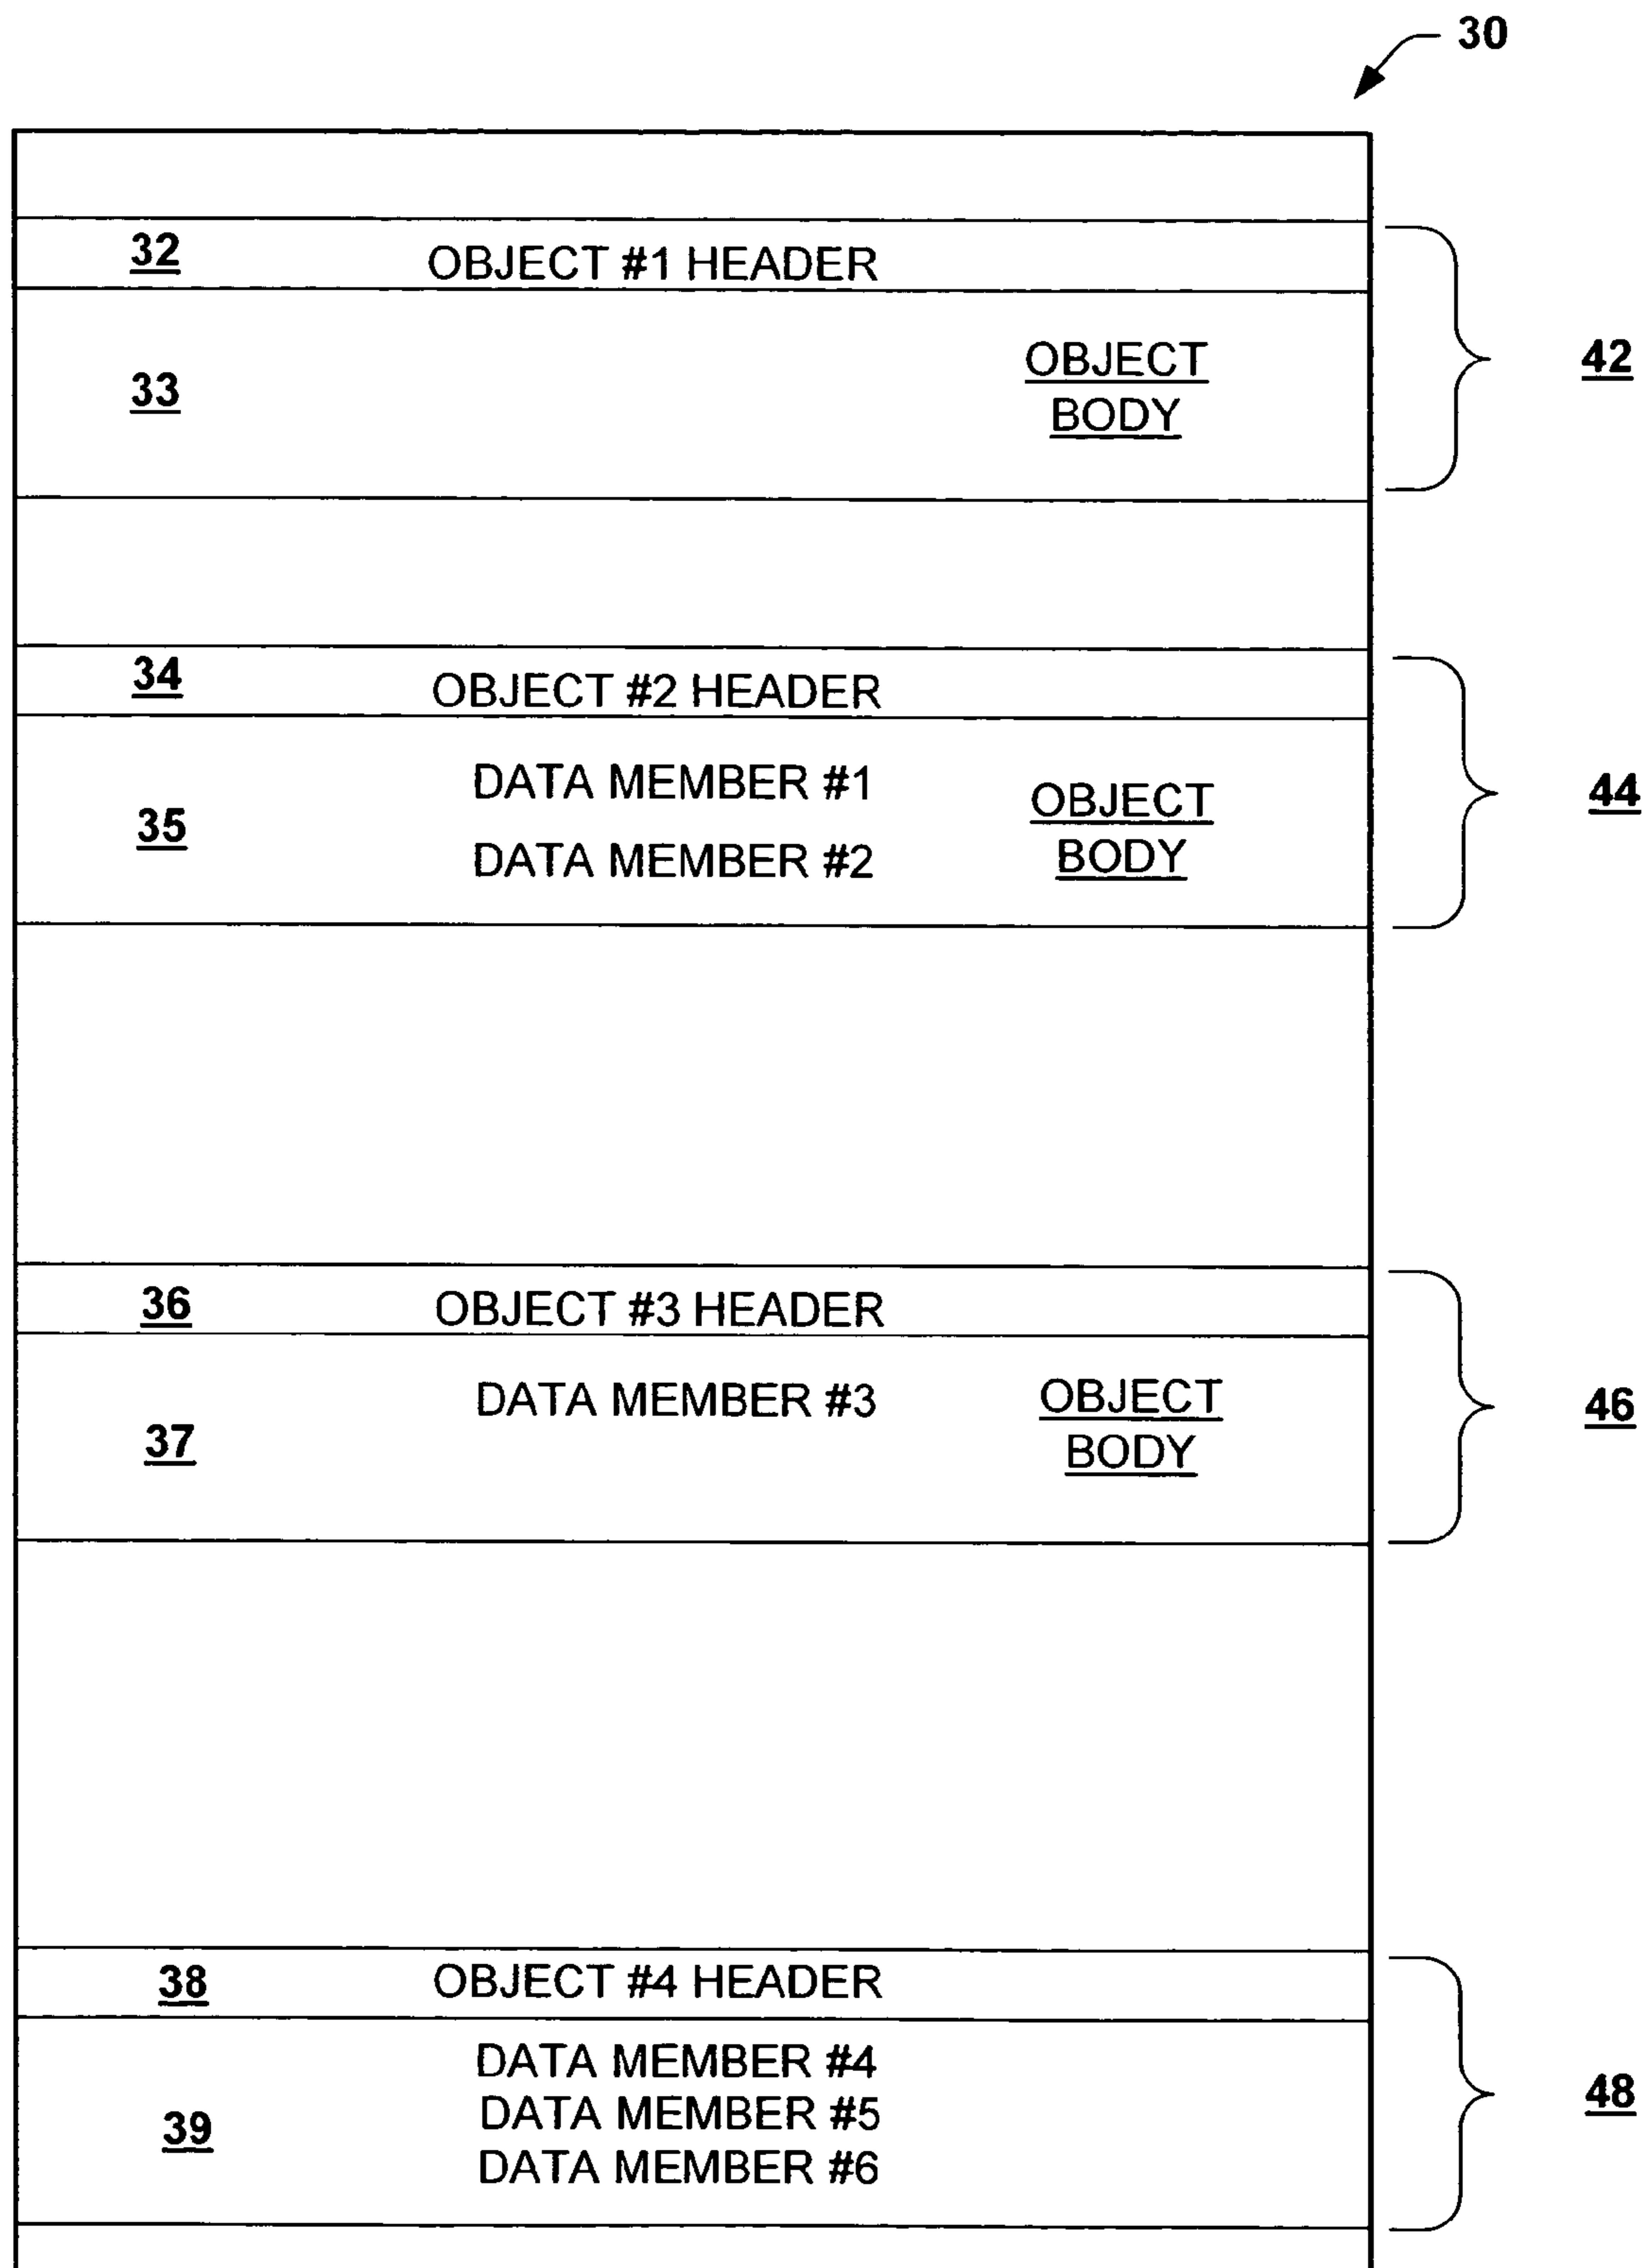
30

32 OBJECT #1 HEADER

33 OBJECT BODY

42

34 OBJECT #2 HEADER

35 DATA MEMBER #1
DATA MEMBER #2
OBJECT BODY

44

36 OBJECT #3 HEADER

37 DATA MEMBER #3
OBJECT BODY

46

38 OBJECT #4 HEADER

39 DATA MEMBER #4
DATA MEMBER #5
DATA MEMBER #6

48